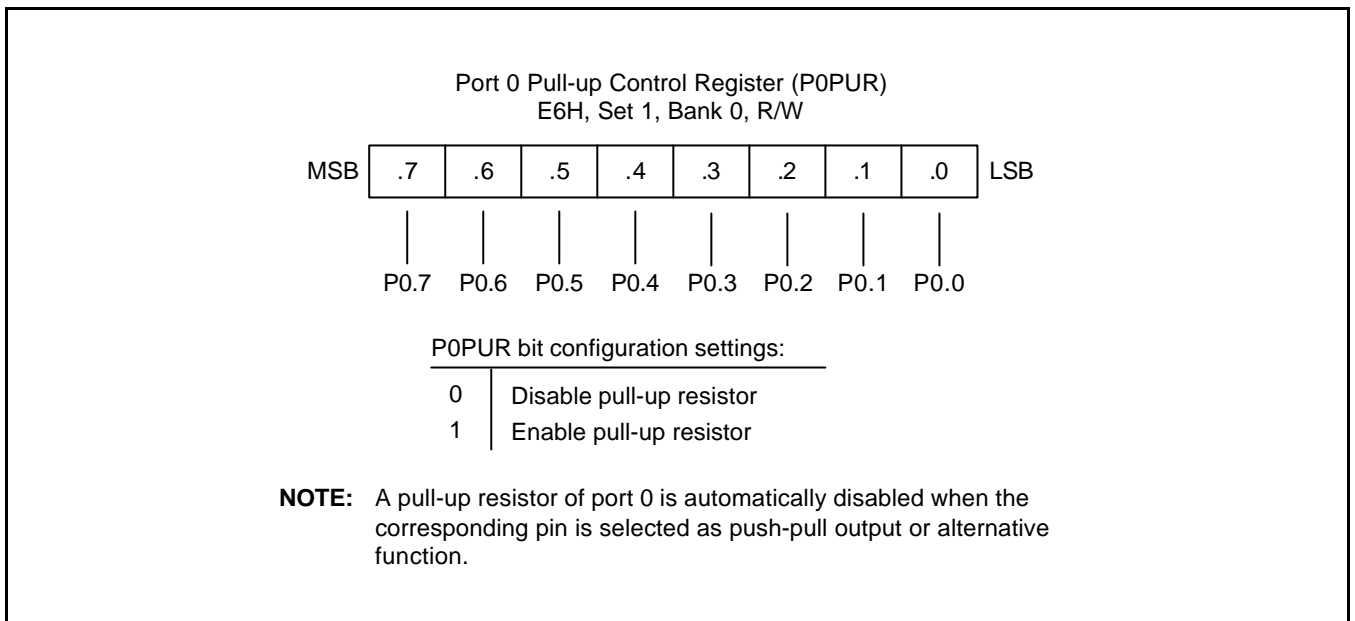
Port 0 Pull-up Control Register (P0PUR)
E6H, Set 1, Bank 0, R/W

| MSB | .7 | .6 | .5 | .4 | .3 | .2 | .1 | .0 | LSB |
|---|---|---|---|---|---|---|---|---|---|

P0.7 P0.6 P0.5 P0.4 P0.3 P0.2 P0.1 P0.0

P0PUR bit configuration settings:

| | |
|---|---|
| 0 | Disable pull-up resistor |
| 1 | Enable pull-up resistor |

**NOTE:** A pull-up resistor of port 0 is automatically disabled when the corresponding pin is selected as push-pull output or alternative function.